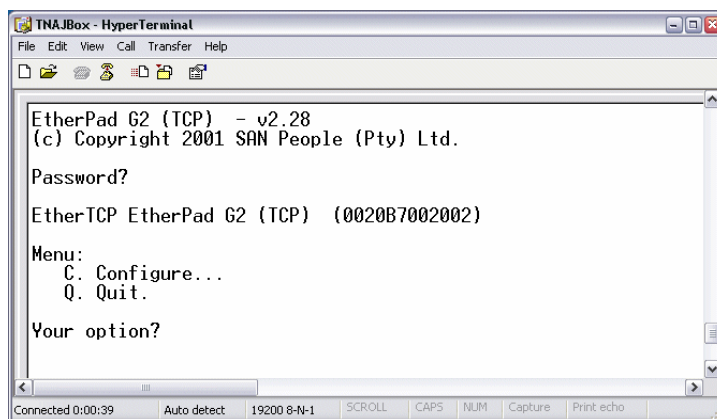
TNAJBox - HyperTerminal

File Edit View Call Transfer Help

EtherPad G2 (TCP) - v2.28
(c) Copyright 2001 SAN People (Pty) Ltd.

Password?

EtherTCP EtherPad G2 (TCP) (0020B7002002)

Menu:
C. Configure...
Q. Quit.

Your option?

Connected 0:00:39 | Auto detect | 19200 8-N-1 | SCROLL | CAPS | NUM | Capture | Print echo